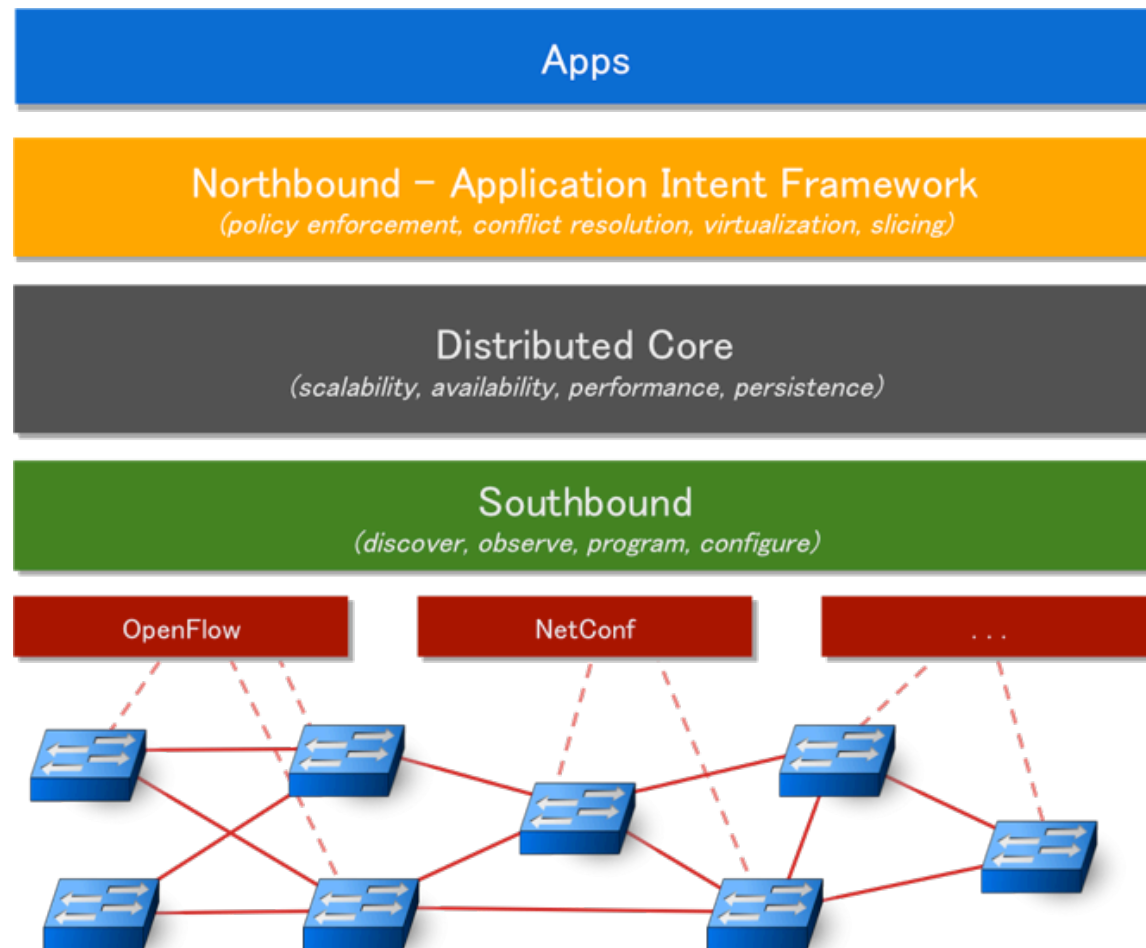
Apps

Northbound – Application Intent Framework
(policy enforcement, conflict resolution, virtualization, slicing)

Distributed Core
(scalability, availability, performance, persistence)

Southbound
(discover, observe, program, configure)

OpenFlow

NetConf

...